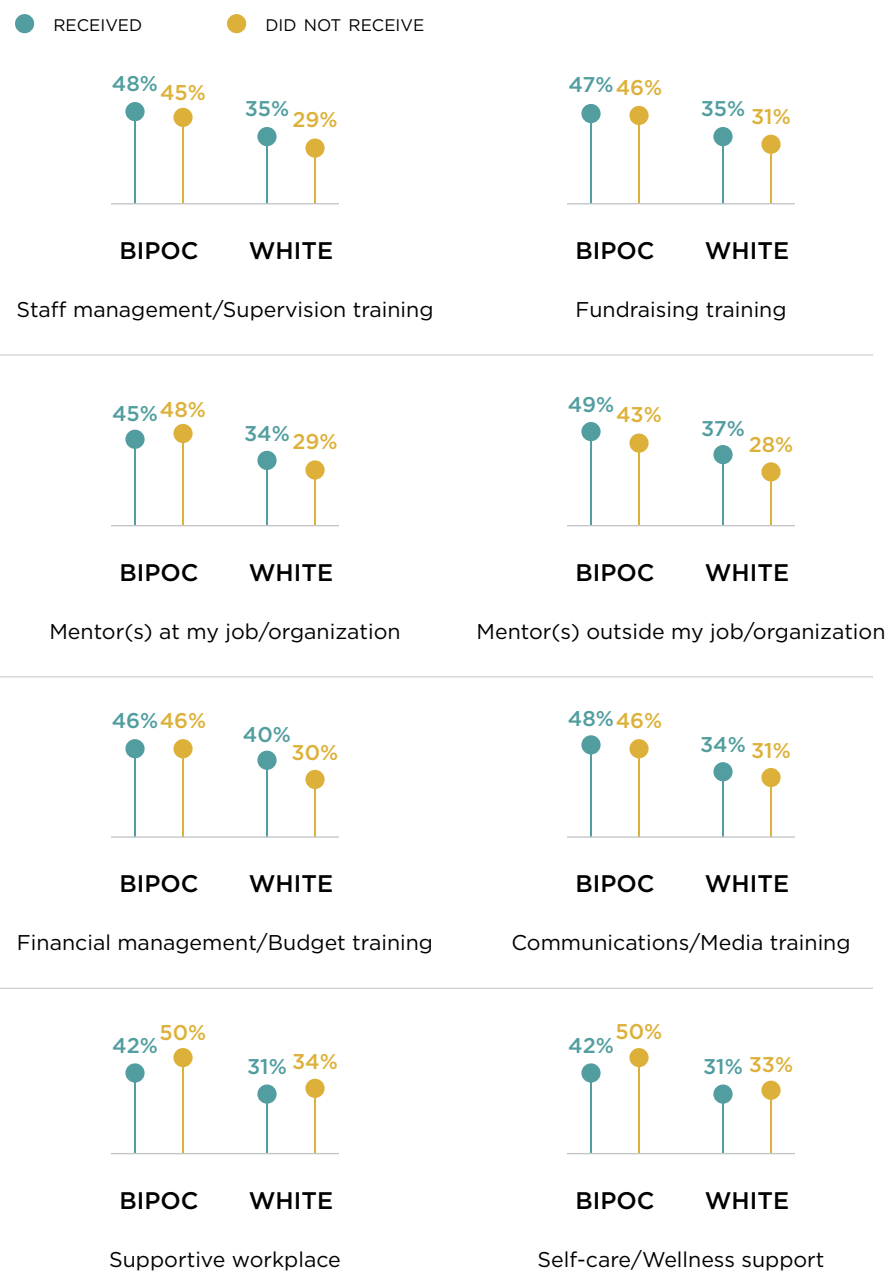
RECEIVED DID NOT RECEIVE

48% 45% 35% 29%

BIPOC WHITE

Staff management/Supervision training

47% 46% 35% 31%

BIPOC WHITE

Fundraising training

45% 48% 34% 29%

BIPOC WHITE

Mentor(s) at my job/organization

49% 43% 37% 28%

BIPOC WHITE

Mentor(s) outside my job/organization

46% 46% 40% 30%

BIPOC WHITE

Financial management/Budget training

48% 46% 34% 31%

BIPOC WHITE

Communications/Media training

42% 50% 31% 34%

BIPOC WHITE

Supportive workplace

42% 50% 31% 33%

BIPOC WHITE

Self-care/Wellness support